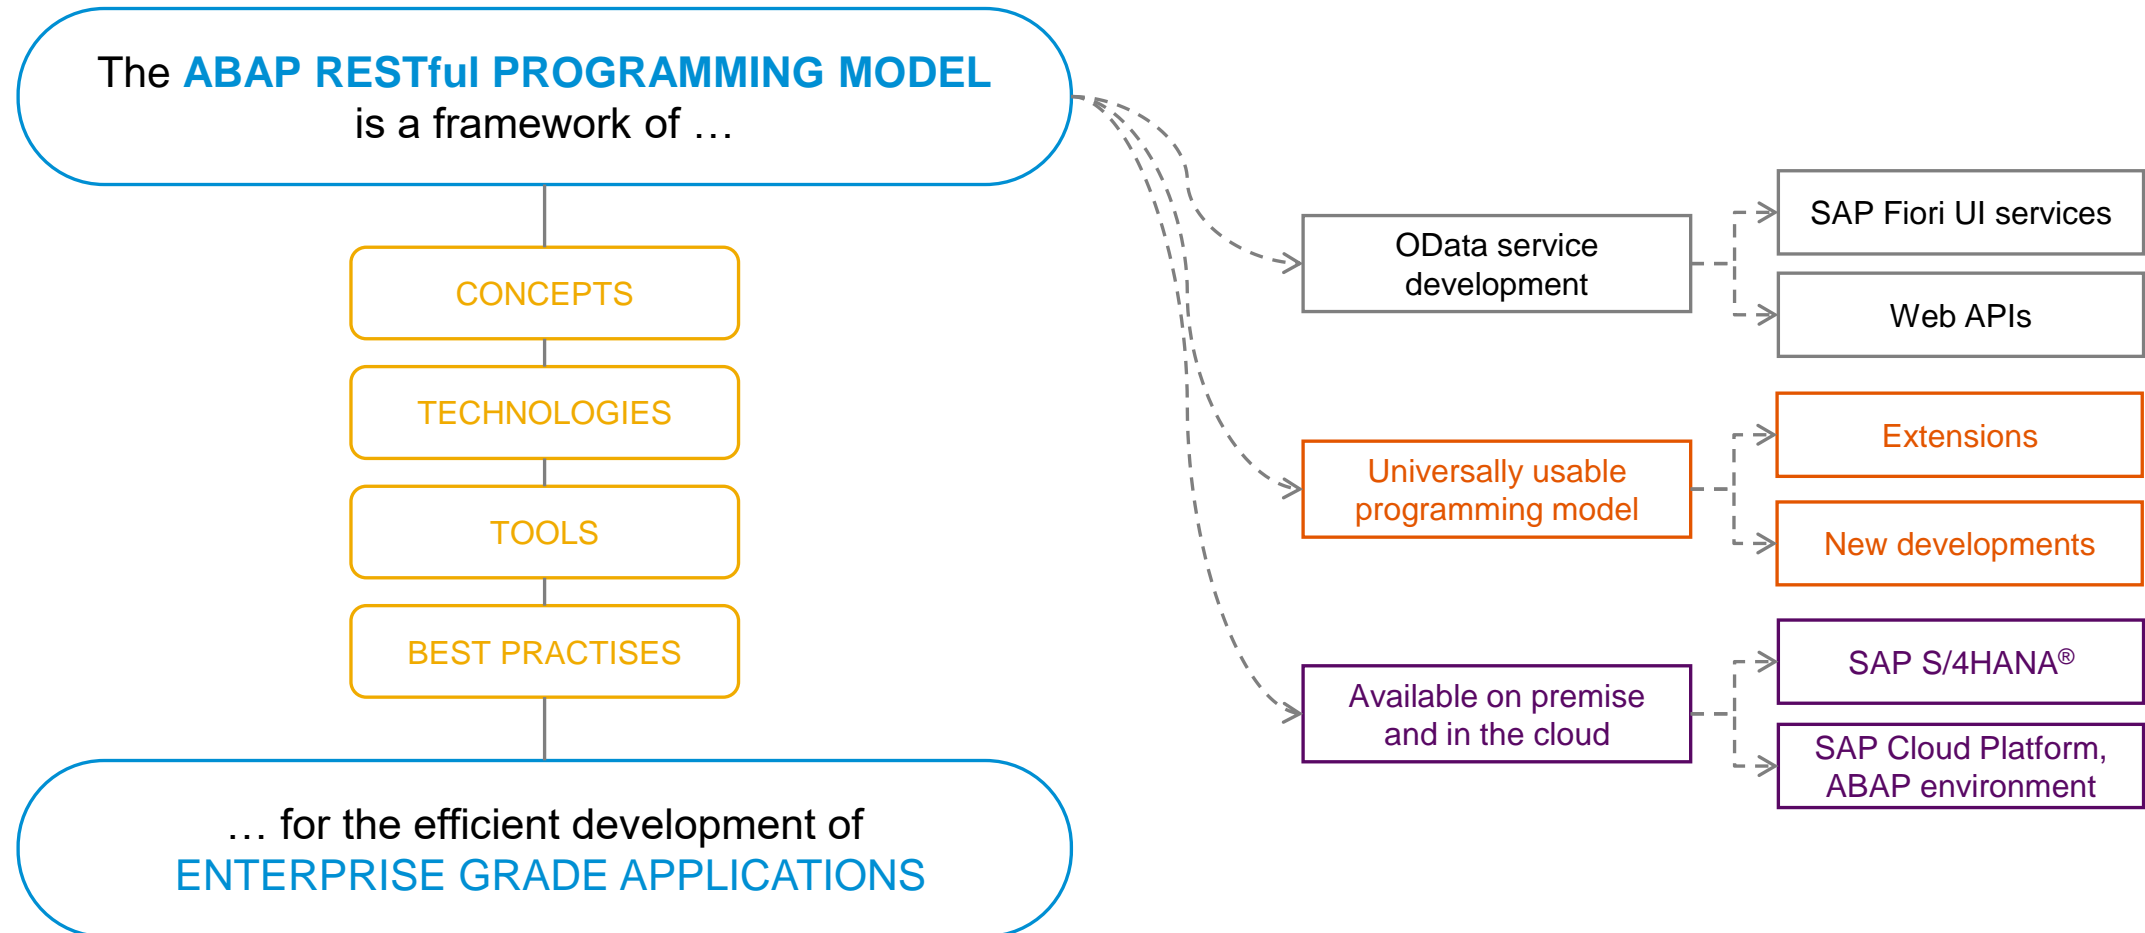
The ABAP RESTful PROGRAMMING MODEL is a framework of …

CONCEPTS

TECHNOLOGIES

TOOLS

BEST PRACTISES

… for the efficient development of ENTERPRISE GRADE APPLICATIONS

OData service development

SAP Fiori UI services

Web APIs

Universally usable programming model

Extensions

New developments

Available on premise and in the cloud

SAP S/4HANA®

SAP Cloud Platform, ABAP environment